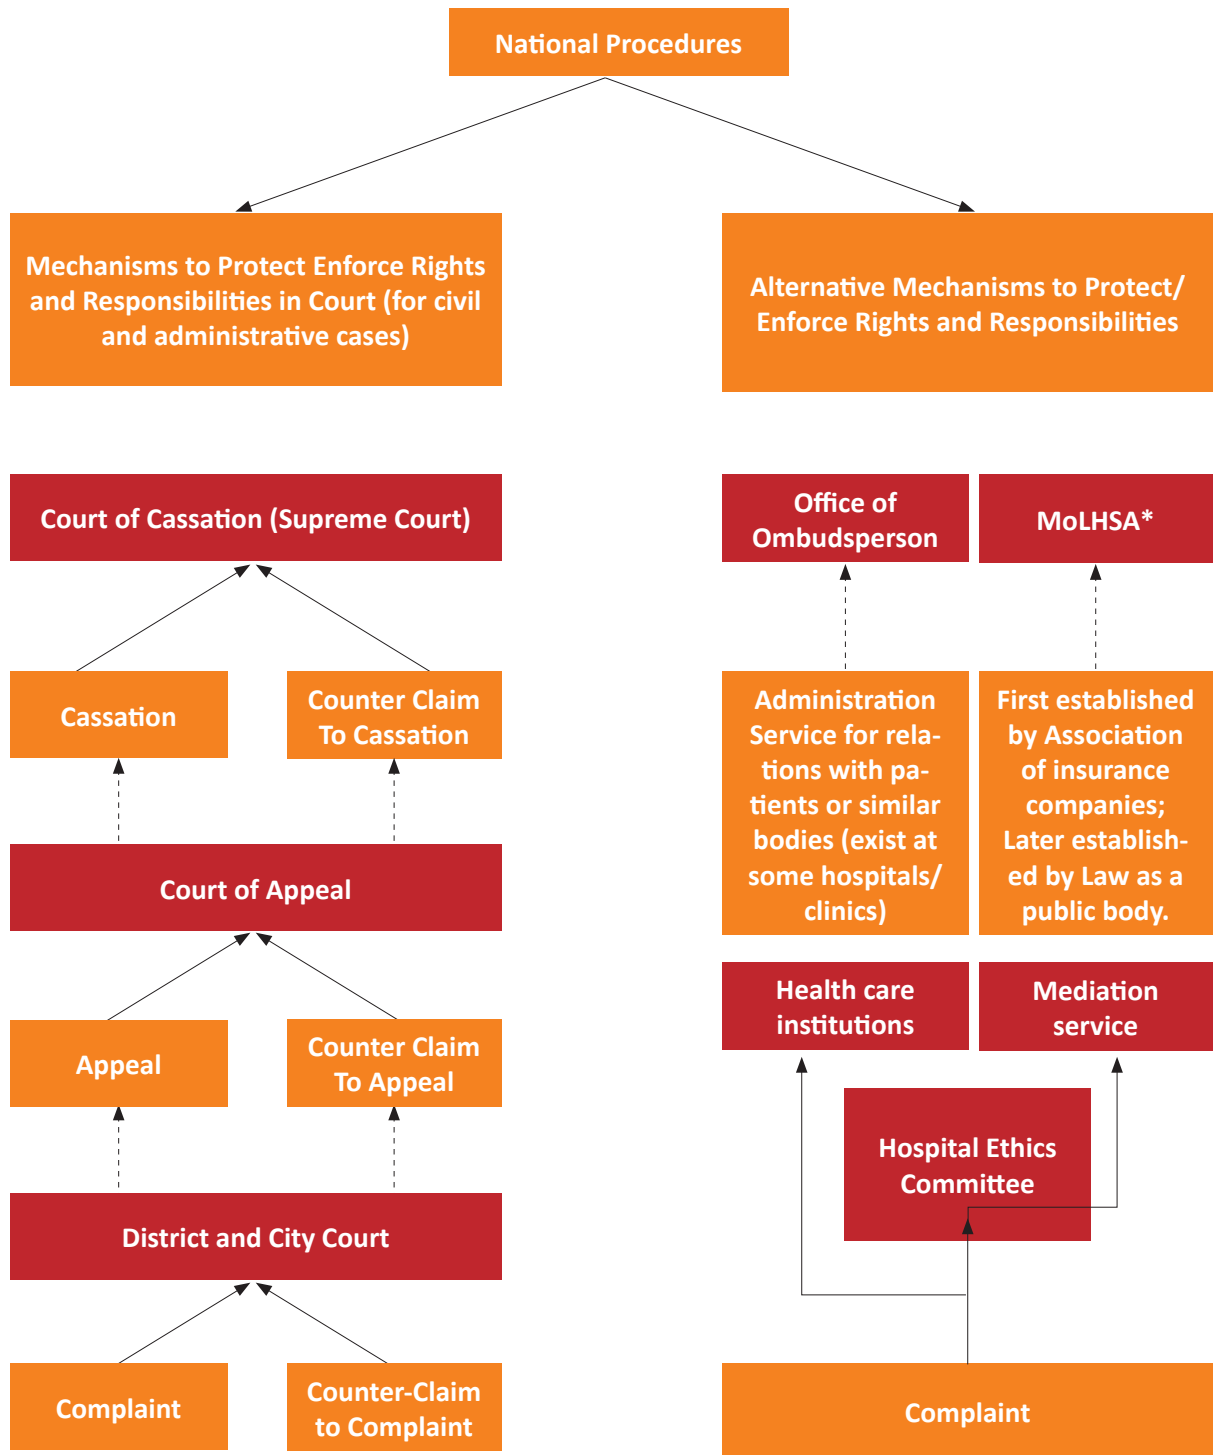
National Procedures

Mechanisms to Protect Enforce Rights and Responsibilities in Court (for civil and administrative cases)

Alternative Mechanisms to Protect/ Enforce Rights and Responsibilities

Court of Cassation (Supreme Court)

Cassation

Counter Claim To Cassation

Court of Appeal

Appeal

Counter Claim To Appeal

District and City Court

Complaint

Counter-Claim to Complaint

Office of Ombudsperson

MoLHSA*

Administration Service for relations with patients or similar bodies (exist at some hospitals/ clinics)

First established by Association of insurance companies; Later established by Law as a public body.

Health care institutions

Mediation service

Hospital Ethics Committee

Complaint